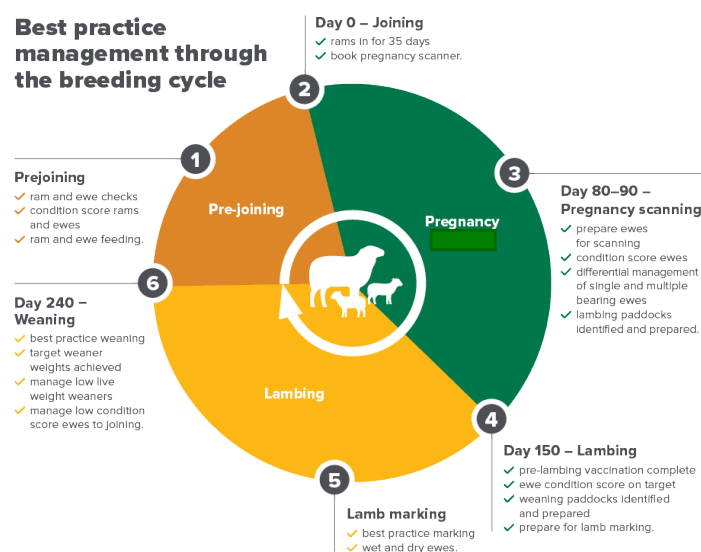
Best practice management through the breeding cycle

2

Day 0 – Joining
rams in for 35 days
book pregnancy scanner.

1

Prejoining
ram and ewe checks
condition score rams and ewes
ram and ewe feeding.

Pre-joining

Pregnancy

3

Day 80–90 – Pregnancy scanning
prepare ewes for scanning
condition score ewes
differential management of single and multiple bearing ewes
lambing paddocks identified and prepared.

6

Day 240 – Weaning
best practice weaning
target weaner weights achieved
manage low live weight weaners
manage low condition score ewes to joining.

Lambing

4

Day 150 – Lambing
pre-lambing vaccination complete
ewe condition score on target
weaning paddocks identified and prepared
prepare for lamb marking.

5

Lamb marking
best practice marking
wet and dry ewes.